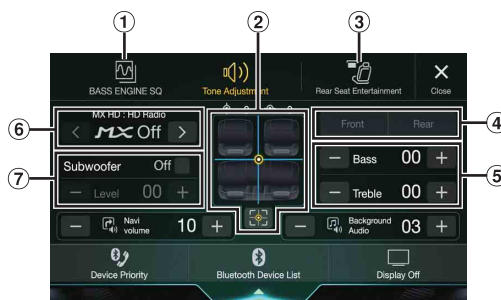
①
②
③
BASS ENGINE SQ
Tone Adjustment
Rear Seat Entertainment
Close
⑥
MX HD : HD Radio
< MX Off >
Front
Rear
④
⑦
Subwoofer Off
− Level 00 +
− Bass 00 +
− Treble 00 +
⑤
− Navi volume 10 +
− Background Audio 03 +
Device Priority
Bluetooth Device List
Display Off